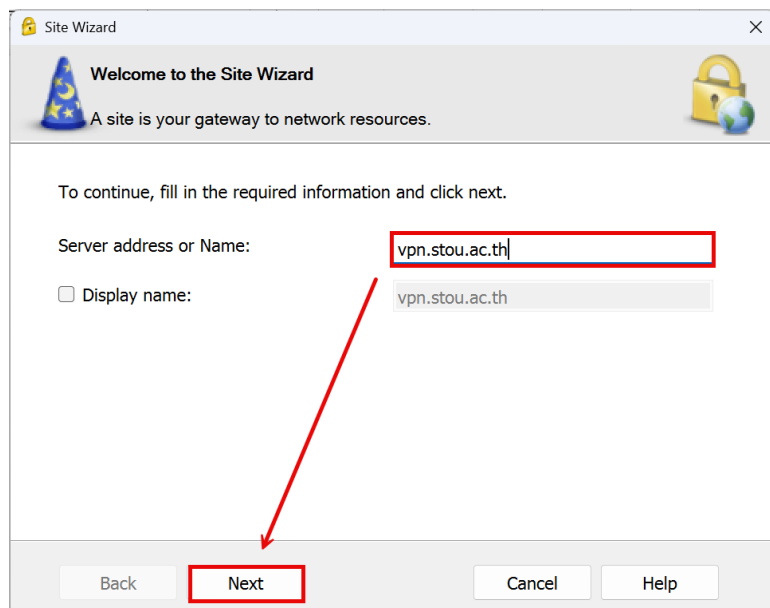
Site Wizard

Welcome to the Site Wizard

A site is your gateway to network resources.

To continue, fill in the required information and click next.

Server address or Name: vpn.stou.ac.th

Display name: vpn.stou.ac.th

Back Next Cancel Help